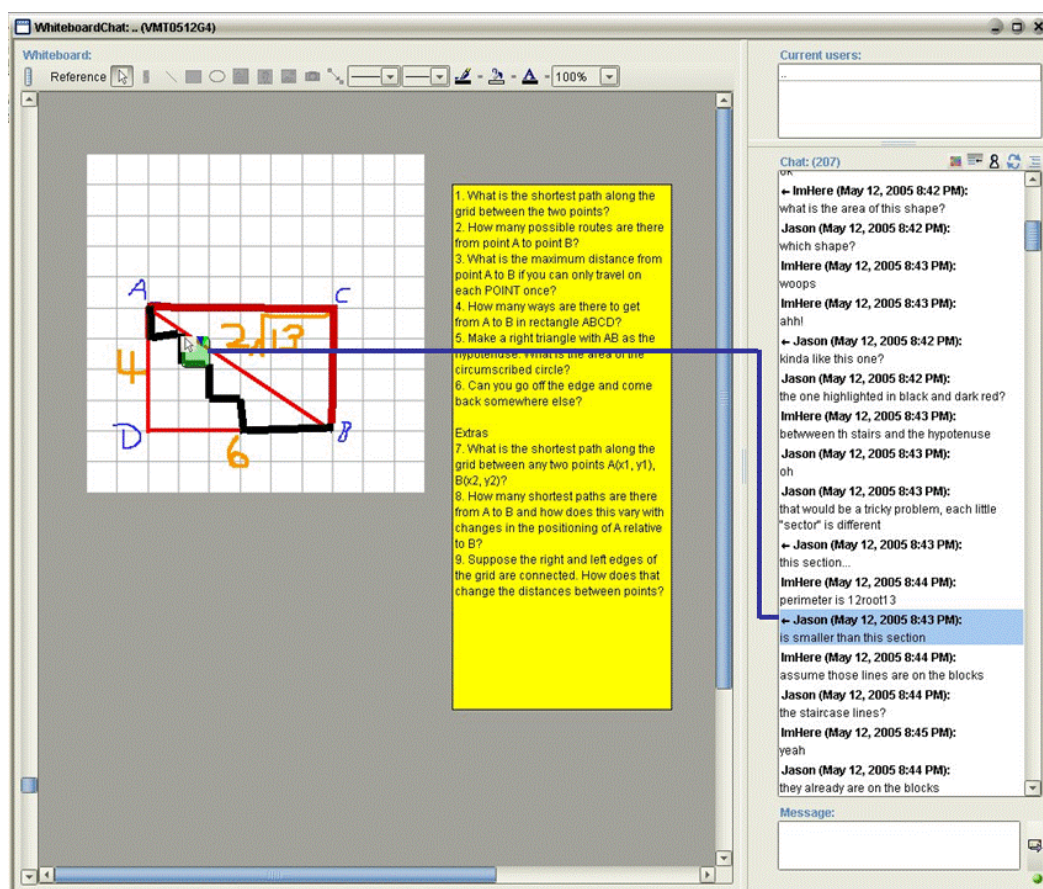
WhiteboardChat: .. (VMT0512G4)

Whiteboard:

Reference

100%

A

C

$2\sqrt{13}$

4

D

6

B

1. What is the shortest path along the grid between the two points?
2. How many possible routes are there from point A to point B?
3. What is the maximum distance from point A to B if you can only travel on each POINT once?
4. How many ways are there to get from A to B in rectangle ABCD?
5. Make a right triangle with AB as the hypotenuse. What is the area of the circumscribed circle?
6. Can you go off the edge and come back somewhere else?

Extras
7. What is the shortest path along the grid between any two points A(x1, y1), B(x2, y2)?
8. How many shortest paths are there from A to B and how does this vary with changes in the positioning of A relative to B?
9. Suppose the right and left edges of the grid are connected. How does that change the distances between points?

Current users:

..

Chat: (207)

ok

ImHere (May 12, 2005 8:42 PM):
what is the area of this shape?

Jason (May 12, 2005 8:42 PM):
which shape?

ImHere (May 12, 2005 8:43 PM):
woops

ImHere (May 12, 2005 8:43 PM):
ahh!

Jason (May 12, 2005 8:42 PM):
kinda like this one?

Jason (May 12, 2005 8:42 PM):
the one highlighted in black and dark red?

ImHere (May 12, 2005 8:43 PM):
betwween th stairs and the hypotenuse

Jason (May 12, 2005 8:43 PM):
oh

Jason (May 12, 2005 8:43 PM):
that would be a tricky problem, each little "sector" is different

Jason (May 12, 2005 8:43 PM):
this section...

ImHere (May 12, 2005 8:44 PM):
perimeter is 12root13

Jason (May 12, 2005 8:43 PM):
is smaller than this section

ImHere (May 12, 2005 8:44 PM):
assume those lines are on the blocks

Jason (May 12, 2005 8:44 PM):
the staircase lines?

ImHere (May 12, 2005 8:45 PM):
yeah

Jason (May 12, 2005 8:44 PM):
they already are on the blocks

Message: